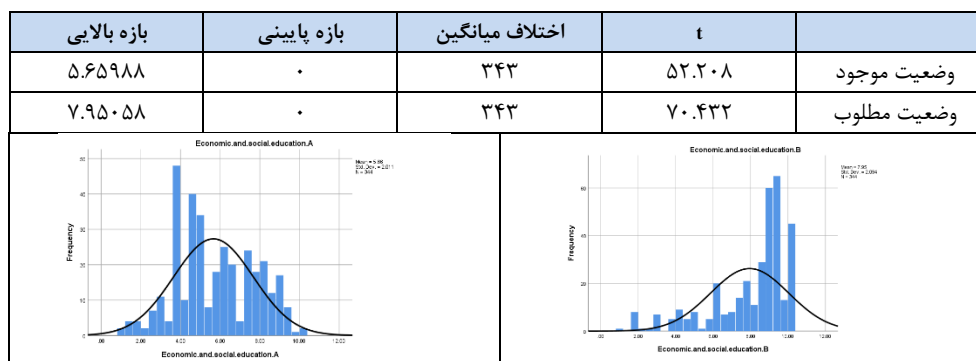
| | t | اختلاف میانگین | بازه پایینی | بازه بالایی |
|---|---|---|---|---|
| وضعیت موجود | ۵۲.۲۰۸ | ۳۴۳ | ۰ | ۵.۶۵۹۸۸ |
| وضعیت مطلوب | ۷۰.۴۳۲ | ۳۴۳ | ۰ | ۷.۹۵۰۵۸ |

Economic.and.social.education.B

Mean = 7.95
Std. Dev. = 2.094
N = 344

Frequency

80
60
40
20
0

.00 2.00 4.00 6.00 8.00 10.00 12.00

Economic.and.social.education.B

Economic.and.social.education.A

Mean = 5.66
Std. Dev. = 2.011
N = 344

Frequency

50
40
30
20
10
0

.00 2.00 4.00 6.00 8.00 10.00 12.00

Economic.and.social.education.A